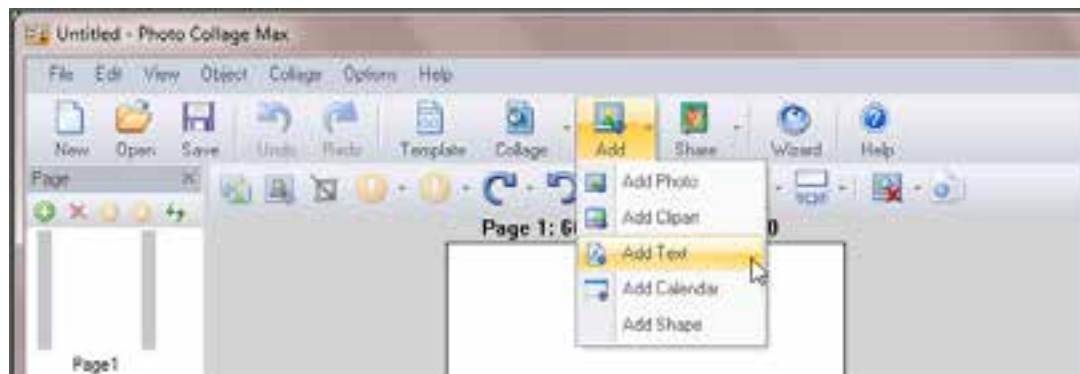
Untitled - Photo Collage Max

File Edit View Object Collage Options Help

New Open Save Undo Redo Template Collage Add Shape Wizard Help

Page

Page 1: 6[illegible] 0

Add Photo
Add Clipart
Add Text
Add Calendar
Add Shape

Page1